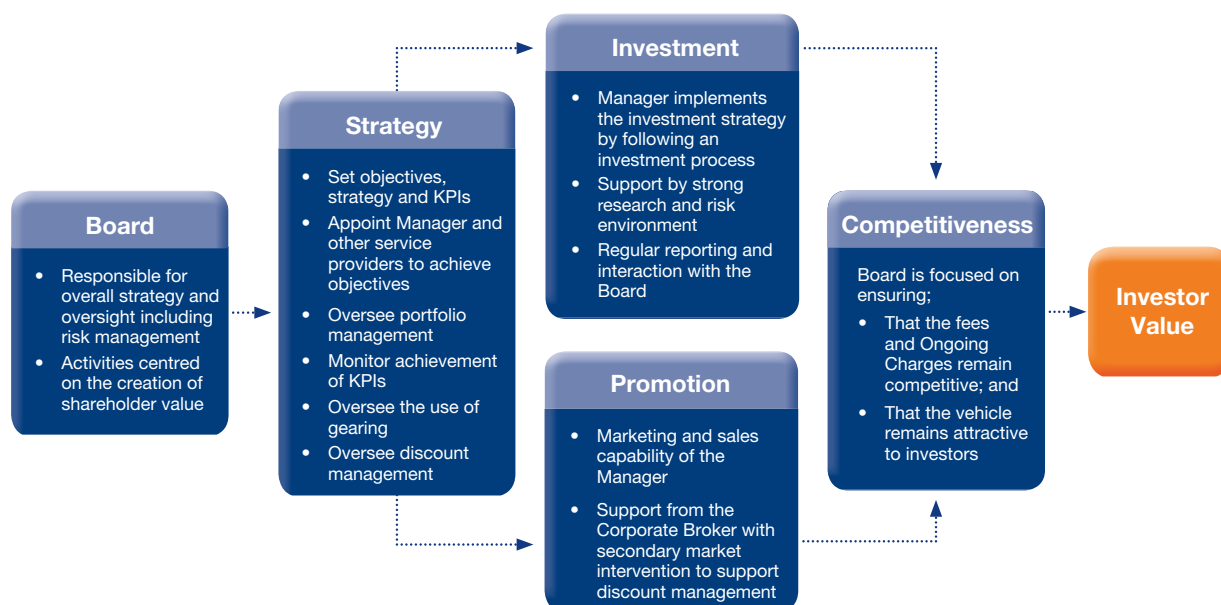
Board

- Responsible for overall strategy and oversight including risk management
- Activities centred on the creation of shareholder value

Strategy

- Set objectives, strategy and KPIs
- Appoint Manager and other service providers to achieve objectives
- Oversee portfolio management
- Monitor achievement of KPIs
- Oversee the use of gearing
- Oversee discount management

Investment

- Manager implements the investment strategy by following an investment process
- Support by strong research and risk environment
- Regular reporting and interaction with the Board

Promotion

- Marketing and sales capability of the Manager
- Support from the Corporate Broker with secondary market intervention to support discount management

Competitiveness

Board is focused on ensuring;

- That the fees and Ongoing Charges remain competitive; and
- That the vehicle remains attractive to investors

Investor Value